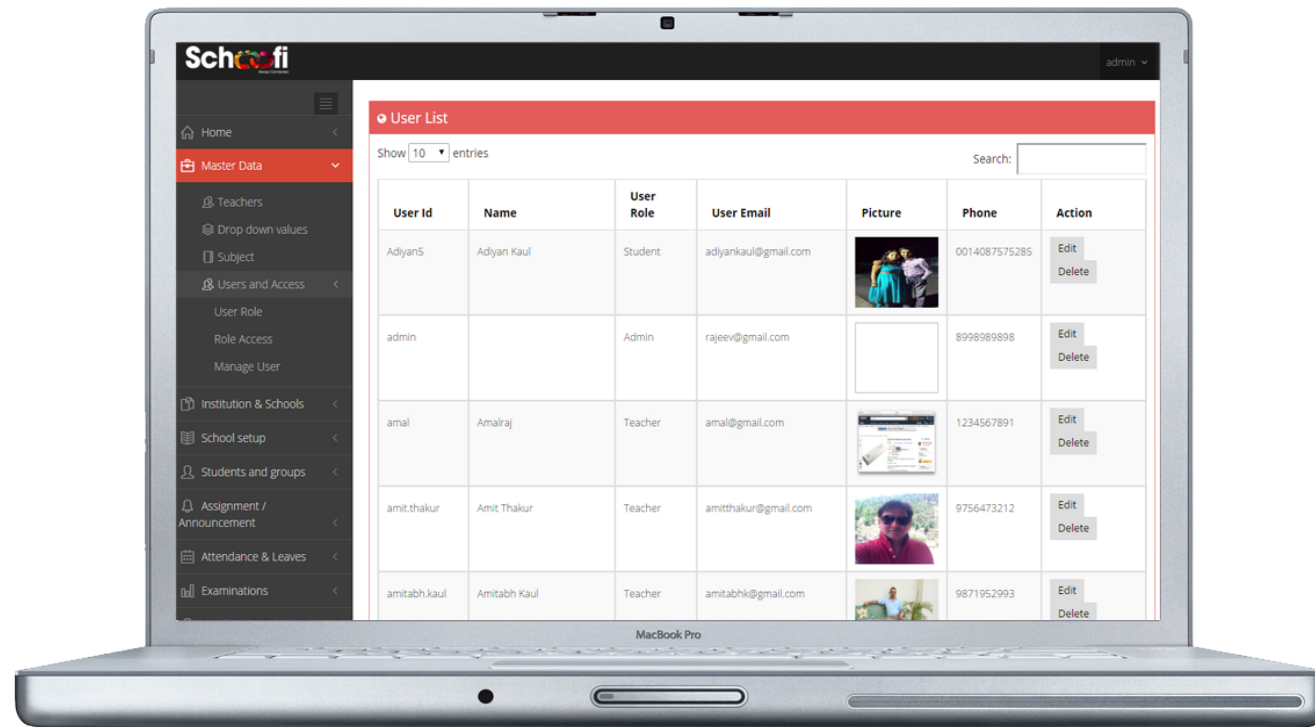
Schoofi

admin

Home

Master Data

Teachers

Drop down values

Subject

Users and Access

User Role

Role Access

Manage User

Institution & Schools

School setup

Students and groups

Assignment / Announcement

Attendance & Leaves

Examinations

User List

Show 10 entries

Search:

| User Id | Name | User Role | User Email | Picture | Phone | Action |
|---|---|---|---|---|---|---|
| AdiyanS | Adiyan Kaul | Student | adiyankaul@gmail.com | | 0014087575285 | Edit Delete |
| admin | | Admin | rajeev@gmail.com | | 8998989898 | Edit Delete |
| amal | Amalraj | Teacher | amal@gmail.com | | 1234567891 | Edit Delete |
| amit.thakur | Amit Thakur | Teacher | amitthakur@gmail.com | | 9756473212 | Edit Delete |
| amitabh.kaul | Amitabh Kaul | Teacher | amitabhk@gmail.com | | 9871952993 | Edit Delete |

MacBook Pro